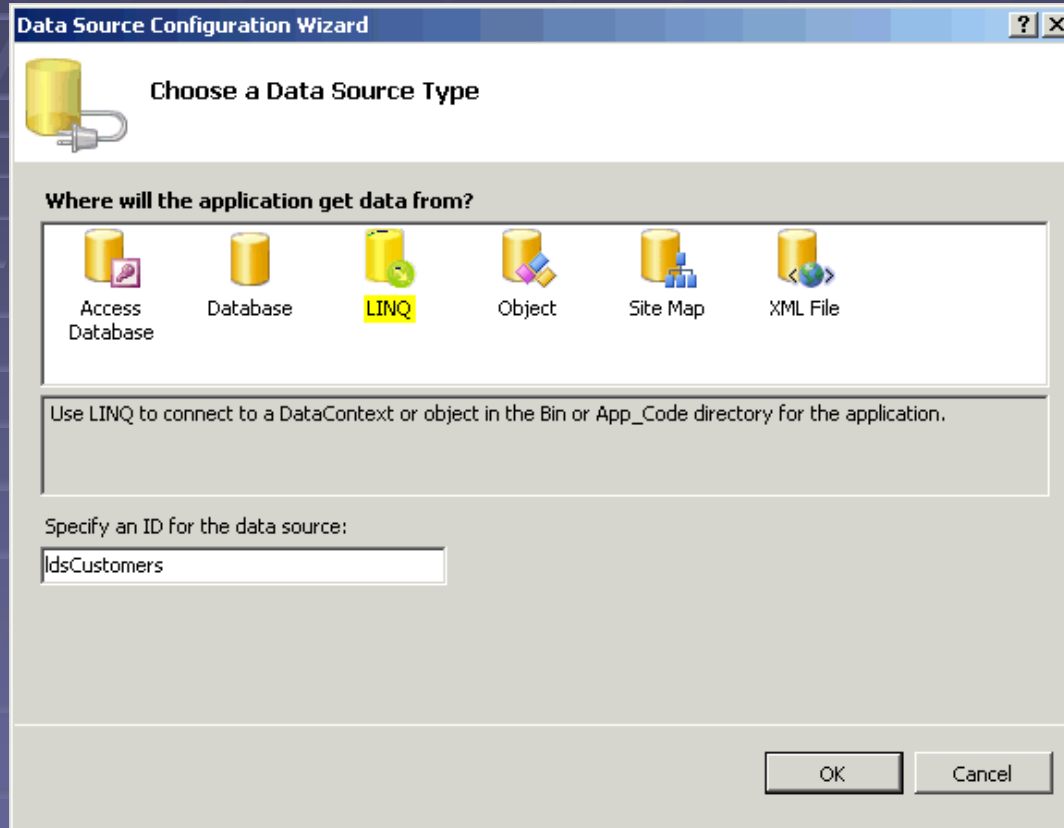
Data Source Configuration Wizard

? X

Choose a Data Source Type

Where will the application get data from?

Access Database

Database

LINQ

Object

Site Map

XML File

Use LINQ to connect to a DataContext or object in the Bin or App_Code directory for the application.

Specify an ID for the data source:

ldsCustomers

OK

Cancel